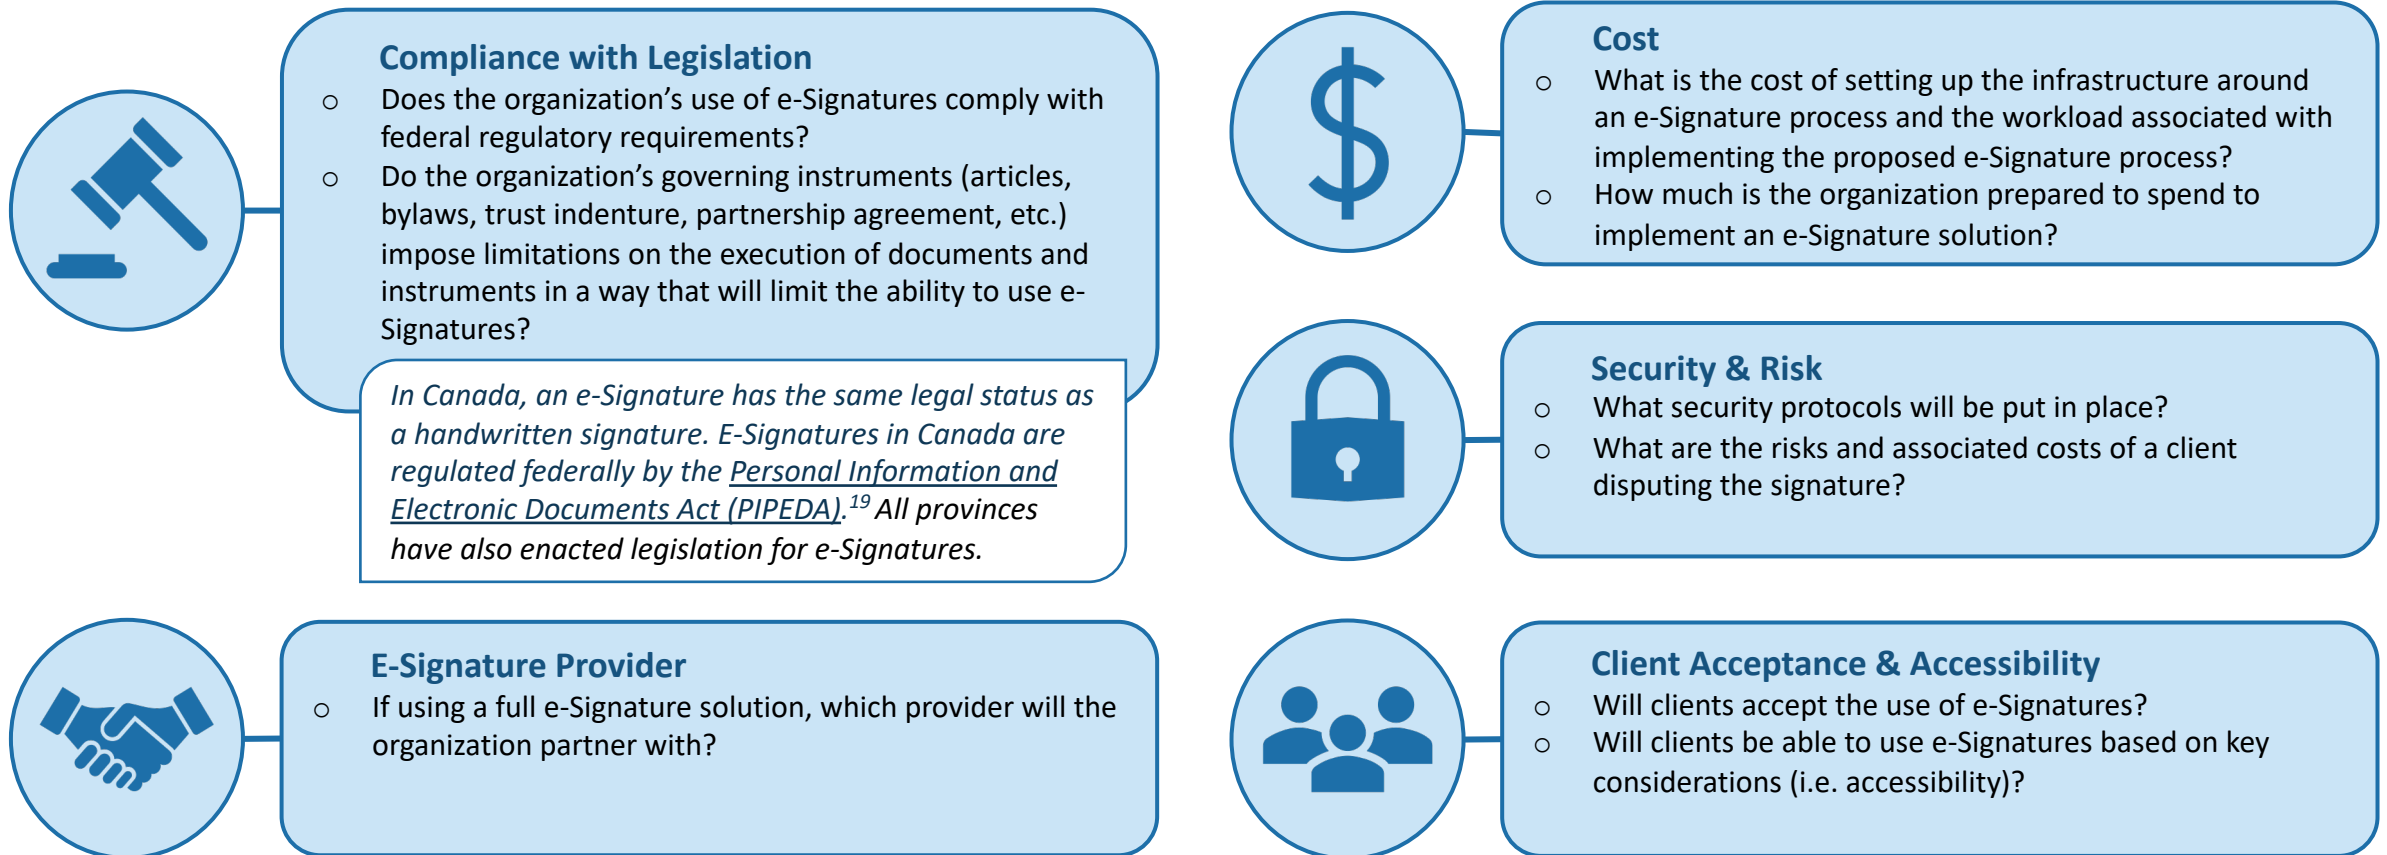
Compliance with Legislation

- Does the organization’s use of e-Signatures comply with federal regulatory requirements?
- Do the organization’s governing instruments (articles, bylaws, trust indenture, partnership agreement, etc.) impose limitations on the execution of documents and instruments in a way that will limit the ability to use e-Signatures?

*In Canada, an e-Signature has the same legal status as a handwritten signature. E-Signatures in Canada are regulated federally by the Personal Information and Electronic Documents Act (PIPEDA).$^{19}$ All provinces have also enacted legislation for e-Signatures.*

Cost

- What is the cost of setting up the infrastructure around an e-Signature process and the workload associated with implementing the proposed e-Signature process?
- How much is the organization prepared to spend to implement an e-Signature solution?

Security & Risk

- What security protocols will be put in place?
- What are the risks and associated costs of a client disputing the signature?

E-Signature Provider

- If using a full e-Signature solution, which provider will the organization partner with?

Client Acceptance & Accessibility

- Will clients accept the use of e-Signatures?
- Will clients be able to use e-Signatures based on key considerations (i.e. accessibility)?